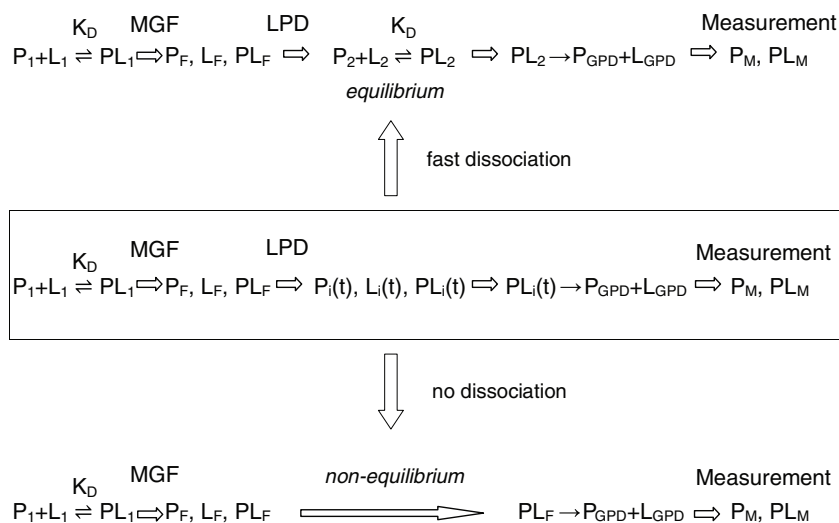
$K_D$ MGF LPD $K_D$ Measurement

$P_1+L_1 \rightleftharpoons PL_1 \Rightarrow P_F, L_F, PL_F \Rightarrow P_2+L_2 \rightleftharpoons PL_2 \Rightarrow PL_2 \rightarrow P_{GPD}+L_{GPD} \Rightarrow P_M, PL_M$

*equilibrium*

fast dissociation

$K_D$ MGF LPD Measurement

$P_1+L_1 \rightleftharpoons PL_1 \Rightarrow P_F, L_F, PL_F \Rightarrow P_i(t), L_i(t), PL_i(t) \Rightarrow PL_i(t) \rightarrow P_{GPD}+L_{GPD} \Rightarrow P_M, PL_M$

no dissociation

$K_D$ MGF *non-equilibrium* Measurement

$P_1+L_1 \rightleftharpoons PL_1 \Rightarrow P_F, L_F, PL_F \Rightarrow PL_F \rightarrow P_{GPD}+L_{GPD} \Rightarrow P_M, PL_M$